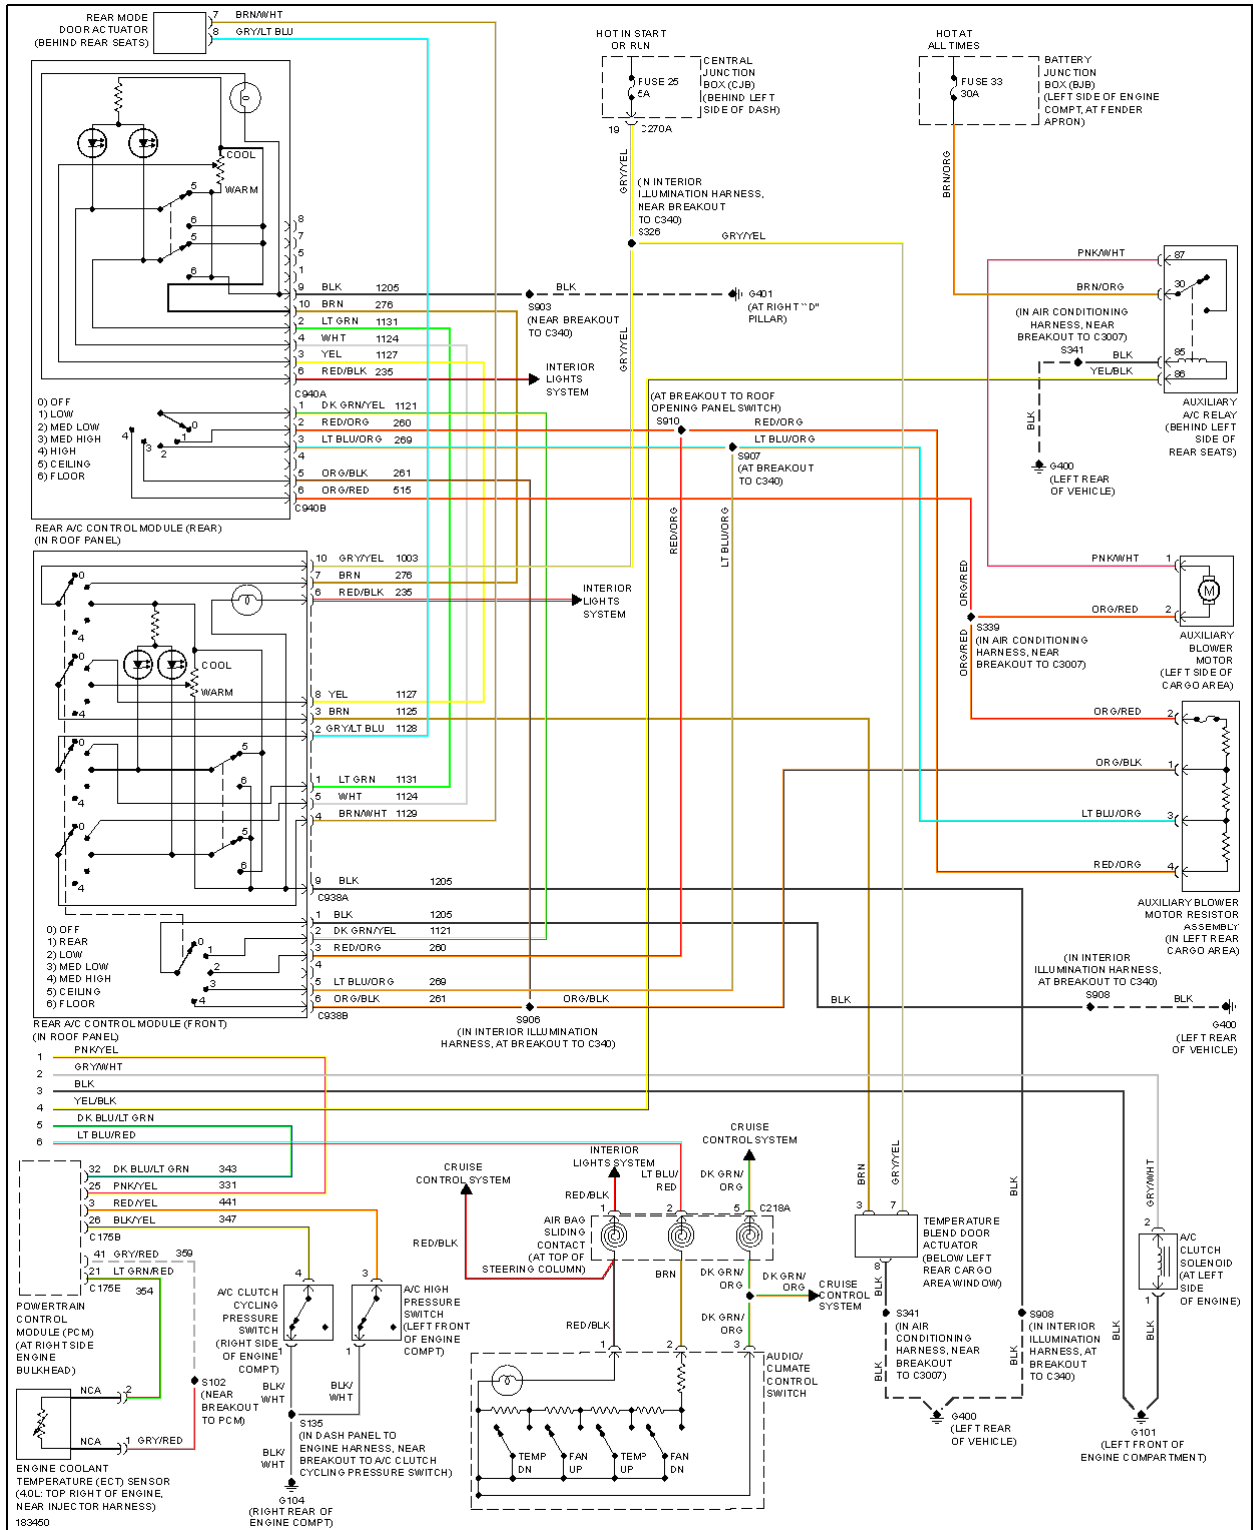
REAR MODE DOOR ACTUATOR (BEHIND REAR SEATS)
7 BRN/WHT
8 GRY/LT BLU

HOT IN START OR RUN
FUSE 25 5A
CENTRAL JUNCTION BOX (CJB) (BEHIND LEFT SIDE OF DASH)
19 C270A

HOT AT ALL TIMES
FUSE 33 30A
BATTERY JUNCTION BOX (BJB) (LEFT SIDE OF ENGINE COMPT, AT FENDER APRON)

COOL
WARM
5
6
5
6
8
7
5
1
9 BLK 1205
10 BRN 276
2 LT GRN 1131
4 WHT 1124
3 YEL 1127
6 RED/BLK 235
C940A

GRY/YEL
(IN INTERIOR ILLUMINATION HARNESS, NEAR BREAKOUT TO C340)
S326
GRY/YEL
BRN/ORG

BLK
S903 (NEAR BREAKOUT TO C340)
G401 (AT RIGHT "D" PILLAR)
INTERIOR LIGHTS SYSTEM
GRY/YEL

PNK/WHT
87
BRN/ORG
30
(IN AIR CONDITIONING HARNESS, NEAR BREAKOUT TO C3007)
S341
BLK
85
YEL/BLK
86
AUXILIARY A/C RELAY (BEHIND LEFT SIDE OF REAR SEATS)

0) OFF
1) LOW
2) MED LOW
3) MED HIGH
4) HIGH
5) CEILING
6) FLOOR
0
1
2
3
4
1 DK GRN/YEL 1121
2 RED/ORG 260
3 LT BLU/ORG 269
4
5 ORG/BLK 261
6 ORG/RED 515
C940B
REAR A/C CONTROL MODULE (REAR) (IN ROOF PANEL)

(AT BREAKOUT TO ROOF OPENING PANEL SWITCH)
S910
RED/ORG
LT BLU/ORG
S907 (AT BREAKOUT TO C340)
BLK
G400 (LEFT REAR OF VEHICLE)
RED/ORG
LT BLU/ORG

10 GRY/YEL 1003
7 BRN 276
6 RED/BLK 235
INTERIOR LIGHTS SYSTEM
0
4
0
COOL
WARM
4
8 YEL 1127
3 BRN 1125
2 GRY/LT BLU 1128
0
5
6
4
0
5
6
4
1 LT GRN 1131
5 WHT 1124
4 BRN/WHT 1129
9 BLK 1205
C938A

ORG/RED
PNK/WHT 1
ORG/RED 2
S339 (IN AIR CONDITIONING HARNESS, NEAR BREAKOUT TO C3007)
AUXILIARY BLOWER MOTOR (LEFT SIDE OF CARGO AREA)
ORG/RED
ORG/RED 2
ORG/BLK 1
LT BLU/ORG 3
RED/ORG 4
AUXILIARY BLOWER MOTOR RESISTOR ASSEMBLY (IN LEFT REAR CARGO AREA)

0) OFF
1) REAR
2) LOW
3) MED LOW
4) MED HIGH
5) CEILING
6) FLOOR
0
1
2
3
4
1 BLK 1205
2 DK GRN/YEL 1121
3 RED/ORG 260
4
5 LT BLU/ORG 269
6 ORG/BLK 261
C938B
REAR A/C CONTROL MODULE (FRONT) (IN ROOF PANEL)
S906 (IN INTERIOR ILLUMINATION HARNESS, AT BREAKOUT TO C340)
ORG/BLK
BLK
(IN INTERIOR ILLUMINATION HARNESS, AT BREAKOUT TO C340)
S908
BLK
G400 (LEFT REAR OF VEHICLE)

1 PNK/YEL
2 GRY/WHT
3 BLK
4 YEL/BLK
5 DK BLU/LT GRN
6 LT BLU/RED

32 DK BLU/LT GRN 343
25 PNK/YEL 331
3 RED/YEL 441
26 BLK/YEL 347
C175B
41 GRY/RED 359
21 LT GRN/RED
C175E 354
POWERTRAIN CONTROL MODULE (PCM) (AT RIGHT SIDE ENGINE BULKHEAD)

CRUISE CONTROL SYSTEM
INTERIOR LIGHTS SYSTEM
CRUISE CONTROL SYSTEM
RED/BLK
LT BLU/ RED
DK GRN/ ORG
1
2
5
C218A
AIR BAG SLIDING CONTACT (AT TOP OF STEERING COLUMN)
RED/BLK
BRN
DK GRN/ ORG
DK GRN/ ORG
CRUISE CONTROL SYSTEM
DK GRN/ ORG
RED/BLK
1
2
3
AUDIO/ CLIMATE CONTROL SWITCH
TEMP DN
FAN UP
TEMP UP
FAN DN

BRN
GRY/YEL
3
7
TEMPERATURE BLEND DOOR ACTUATOR (BELOW LEFT REAR CARGO AREA WINDOW)
8
BLK
S341 (IN AIR CONDITIONING HARNESS, NEAR BREAKOUT TO C3007)
BLK
BLK
S908 (IN INTERIOR ILLUMINATION HARNESS, AT BREAKOUT TO C340)
BLK
G400 (LEFT REAR OF VEHICLE)

GRY/WHT
2
A/C CLUTCH SOLENOID (AT LEFT SIDE OF ENGINE)
1
BLK
BLK
G101 (LEFT FRONT OF ENGINE COMPARTMENT)

4
3
A/C CLUTCH CYCLING PRESSURE SWITCH (RIGHT SIDE OF ENGINE COMPT)
A/C HIGH PRESSURE SWITCH (LEFT FRONT OF ENGINE COMPT)
1
BLK/ WHT
BLK/ WHT
S135 (IN DASH PANEL TO ENGINE HARNESS, NEAR BREAKOUT TO A/C CLUTCH CYCLING PRESSURE SWITCH)
BLK/ WHT
G104 (RIGHT REAR OF ENGINE COMPT)

NCA 2
NCA 1 GRY/RED
S102 (NEAR BREAKOUT TO PCM)
ENGINE COOLANT TEMPERATURE (ECT) SENSOR (4.0L: TOP RIGHT OF ENGINE, NEAR INJECTOR HARNESS)
183450